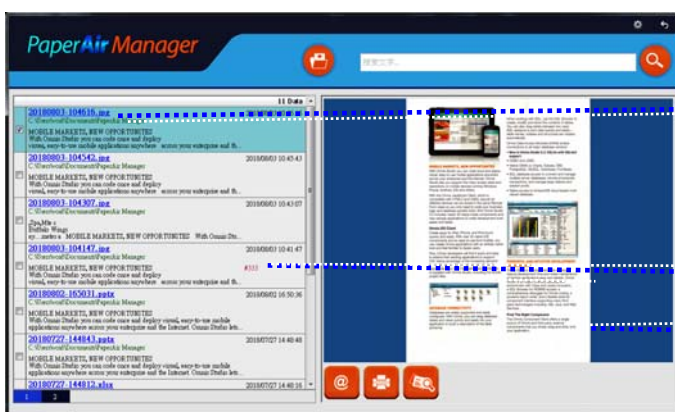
PaperAir Manager

搜索文字...

11 Data

20180803_104616.jpg
C:\Users\word\Documents\PaperAir Manager
MOBILE MARKETS, NEW OPPORTUNITIES
With Omnis Studio you can code once and deploy
virtual, easy-to-use mobile applications anywhere across your enterprise and the...

20180803_104542.jpg
2018/08/03 10:45:43
C:\Users\word\Documents\PaperAir Manager
MOBILE MARKETS, NEW OPPORTUNITIES
With Omnis Studio you can code once and deploy
virtual, easy-to-use mobile applications anywhere across your enterprise and the...

20180803_104307.jpg
2018/08/03 10:43:07
C:\Users\word\Documents\PaperAir Manager
MOBILE MARKETS, NEW OPPORTUNITIES With Omnis Stu...

20180803_104147.jpg
2018/08/03 10:41:47
C:\Users\word\Documents\PaperAir Manager
MOBILE MARKETS, NEW OPPORTUNITIES
With Omnis Studio you can code once and deploy
virtual, easy-to-use mobile applications anywhere across your enterprise and the...

20180802_165031.pptx
2018/08/02 16:50:36
C:\Users\word\Documents\PaperAir Manager
MOBILE MARKETS, NEW OPPORTUNITIES
With Omnis Studio you can code once and deploy
applications anywhere across your enterprise and the Internet. Omnis Studio lets...

20180727_144843.pptx
2018/07/27 14:48:48
C:\Users\word\Documents\PaperAir Manager
MOBILE MARKETS, NEW OPPORTUNITIES
With Omnis Studio you can code once and deploy virtual, easy-to-use mobile
applications anywhere across your enterprise and the Internet. Omnis Studio lets...

20180727_144812.xlsx
2018/07/27 14:48:12

1 2

MOBILE MARKETS, NEW OPPORTUNITIES